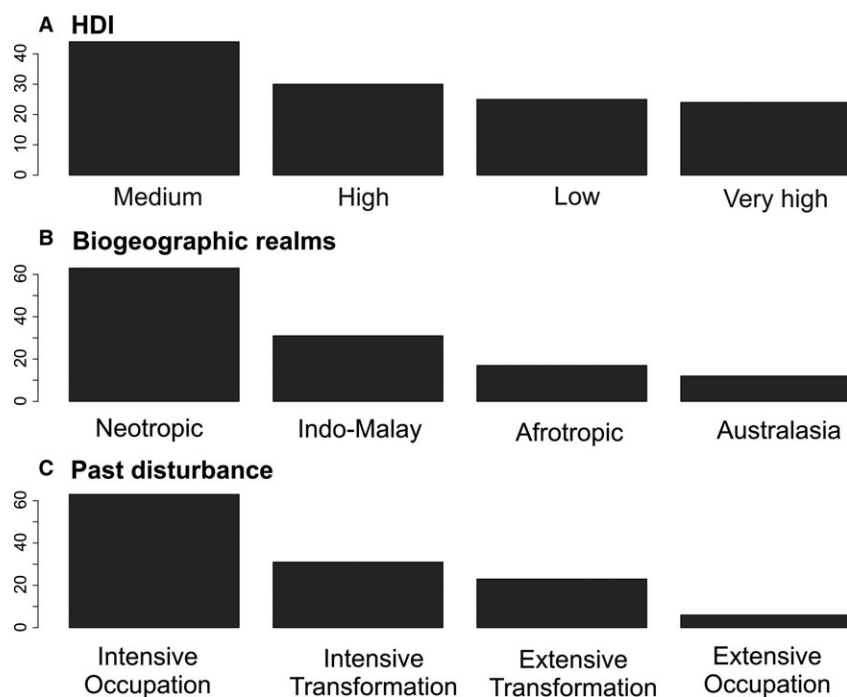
A HDI

0
10
20
30
40

Medium
High
Low
Very high

B Biogeographic realms

0
20
40
60

Neotropic
Indo-Malay
Afrotropic
Australasia

C Past disturbance

0
20
40
60

Intensive Occupation
Intensive Transformation
Extensive Transformation
Extensive Occupation